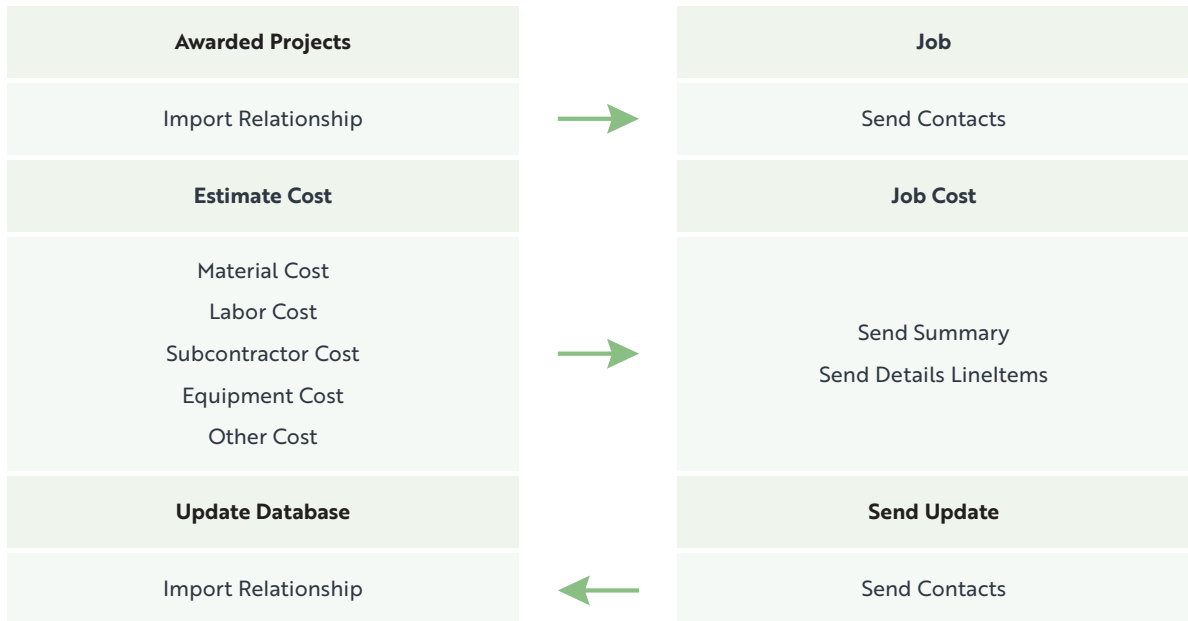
| Awarded Projects | | Job |
|---|---|---|
| Import Relationship | → | Send Contacts |
| **Estimate Cost** | | **Job Cost** |
| Material Cost<br>Labor Cost<br>Subcontractor Cost<br>Equipment Cost<br>Other Cost | → | Send Summary<br>Send Details LineItems |
| **Update Database** | | **Send Update** |
| Import Relationship | ← | Send Contacts |